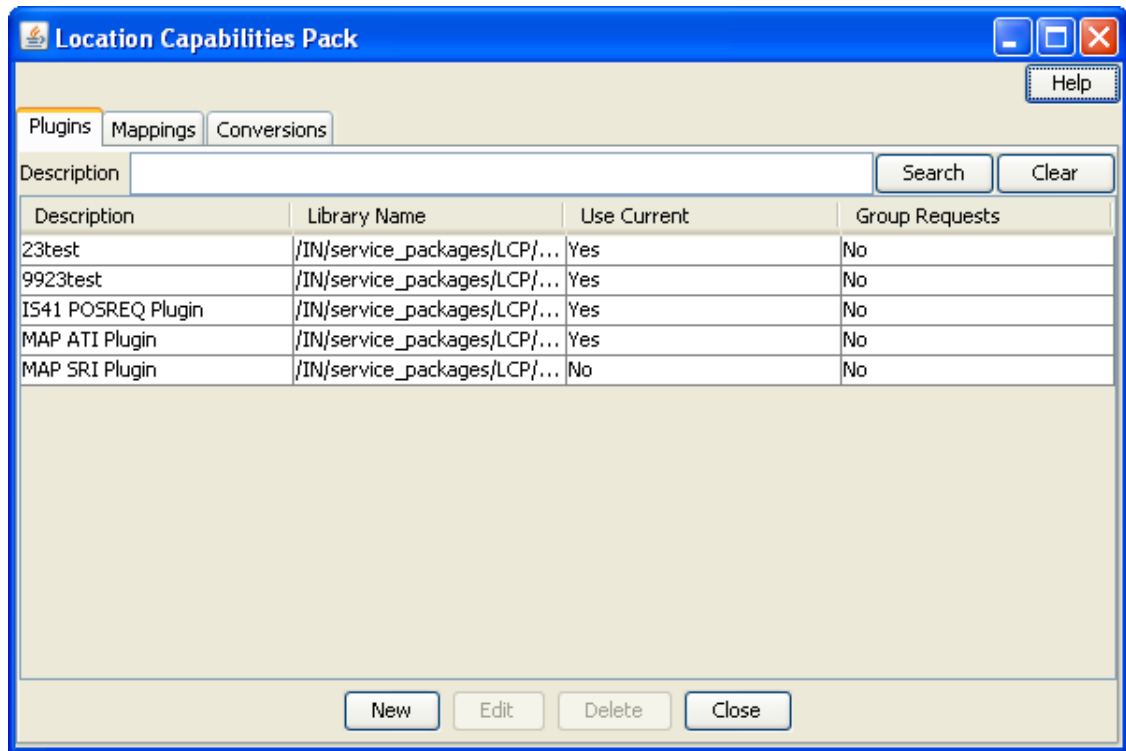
Location Capabilities Pack

Help

Plugins | Mappings | Conversions

Description

Search | Clear

| Description | Library Name | Use Current | Group Requests |
|---|---|---|---|
| 23test | /IN/service_packages/LCP/... | Yes | No |
| 9923test | /IN/service_packages/LCP/... | Yes | No |
| IS41 POSREQ Plugin | /IN/service_packages/LCP/... | Yes | No |
| MAP ATI Plugin | /IN/service_packages/LCP/... | Yes | No |
| MAP SRI Plugin | /IN/service_packages/LCP/... | No | No |

New | Edit | Delete | Close